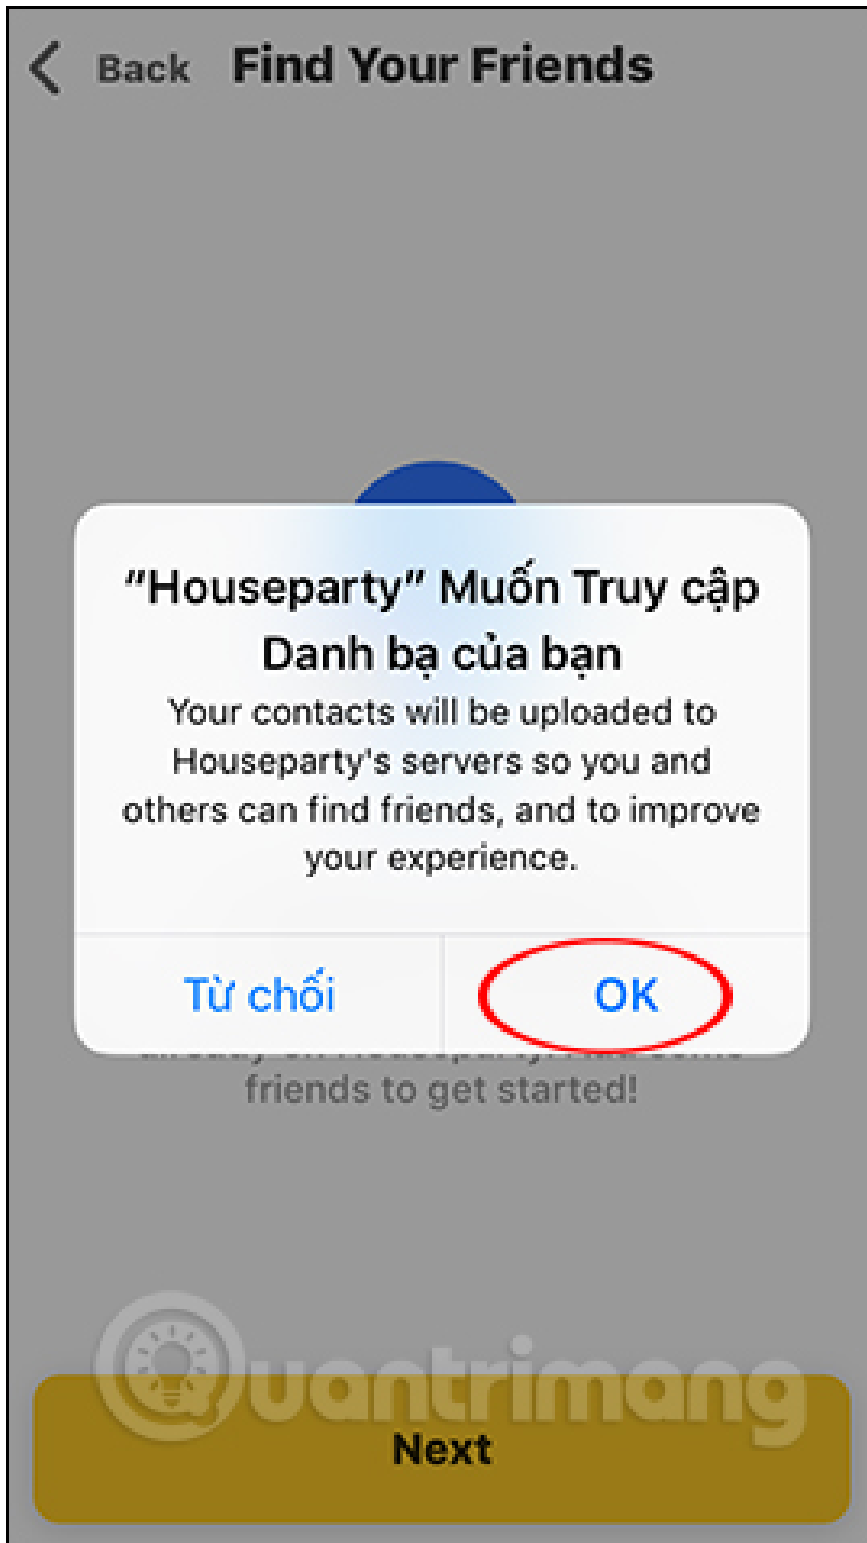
Back Find Your Friends

“Houseparty” Muốn Truy cập Danh bạ của bạn

Your contacts will be uploaded to Houseparty's servers so you and others can find friends, and to improve your experience.

Từ chối OK

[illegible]
friends to get started!

Quantrimang

Next